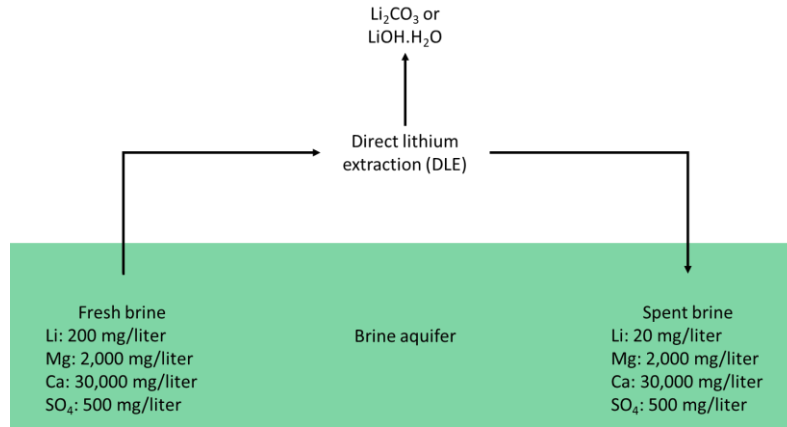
$Li_2CO_3$ or $LiOH.H_2O$

Direct lithium extraction (DLE)

Fresh brine
Li: 200 mg/liter
Mg: 2,000 mg/liter
Ca: 30,000 mg/liter
$SO_4$: 500 mg/liter

Brine aquifer

Spent brine
Li: 20 mg/liter
Mg: 2,000 mg/liter
Ca: 30,000 mg/liter
$SO_4$: 500 mg/liter